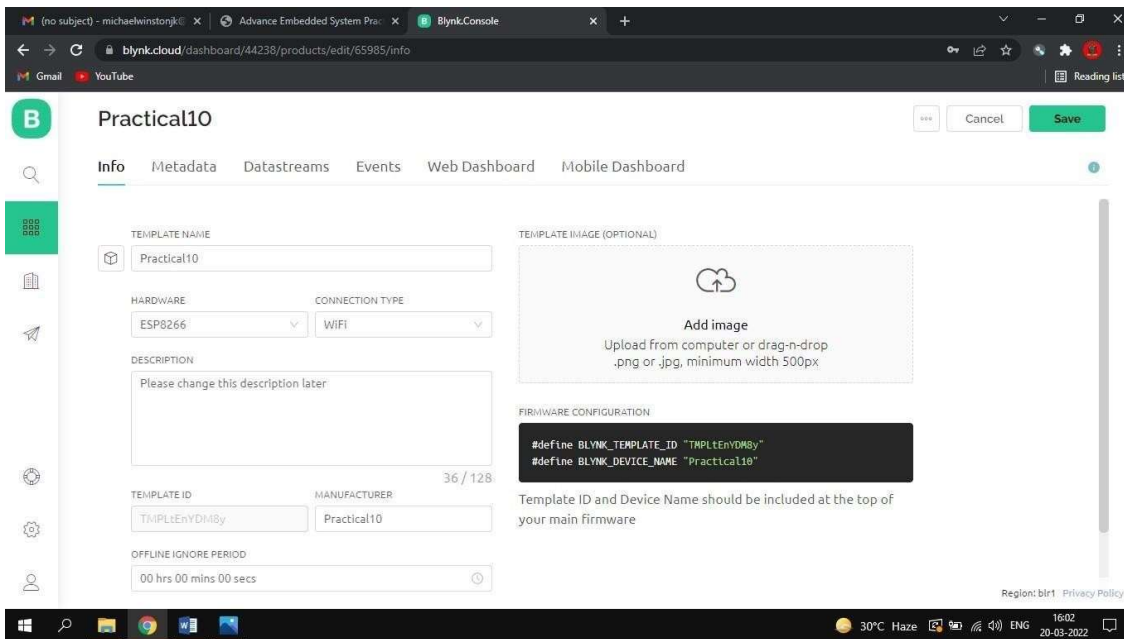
(no subject) - michaelwinstonjk@ × | Advance Embedded System Prac × | Blynk.Console × +

blynk.cloud/dashboard/44238/products/edit/65985/info

Gmail YouTube Reading list

Practical10

Cancel Save

Info Metadata Datastreams Events Web Dashboard Mobile Dashboard

TEMPLATE NAME
Practical10

HARDWARE
ESP8266

CONNECTION TYPE
WiFi

DESCRIPTION
Please change this description later

36 / 128

TEMPLATE ID
TMPLtEnYDM8y

MANUFACTURER
Practical10

OFFLINE IGNORE PERIOD
00 hrs 00 mins 00 secs

TEMPLATE IMAGE (OPTIONAL)

Add image
Upload from computer or drag-n-drop
.png or .jpg, minimum width 500px

FIRMWARE CONFIGURATION

#define BLYNK_TEMPLATE_ID "TMPLtEnYDM8y"
#define BLYNK_DEVICE_NAME "Practical10"

Template ID and Device Name should be included at the top of your main firmware

Region: blr1 Privacy Policy

30°C Haze ENG 16:02 20-03-2022